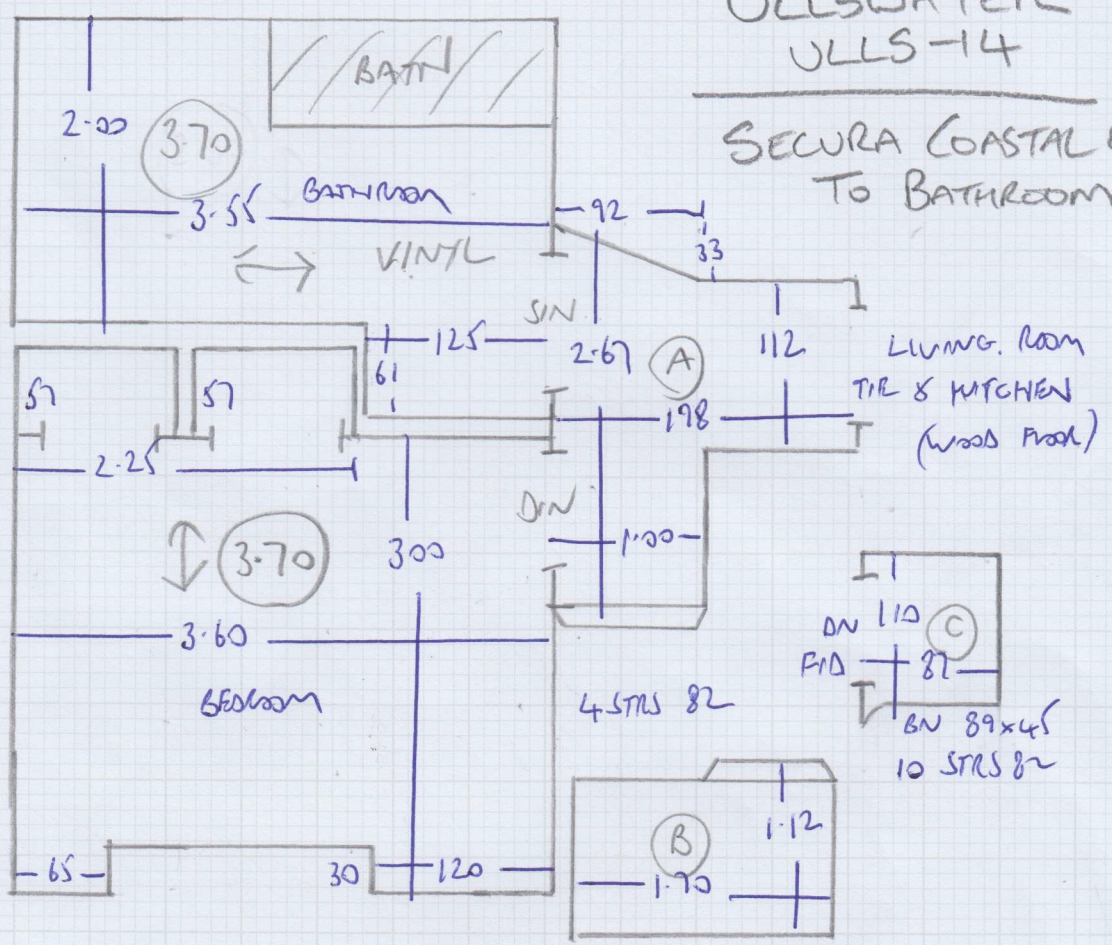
ULLSWATER
ULLS-14

SECURA COASTAL
TO BATHROOM

BATH
2·00
3·70
3·55
BATHROOM
VINYL
92
33
S/N
125
61
2·67
A
112
LIVING ROOM
T/R & KITCHEN
(WOOD FLOOR)
57
57
2·25
178
D/N
1·00
3·70
300
3·60
BEDROOM
4 STRS 82
D/N 110
C
F/D
82
B/N 89x45
10 STRS 82
1·12
B
65
30
120
1·70